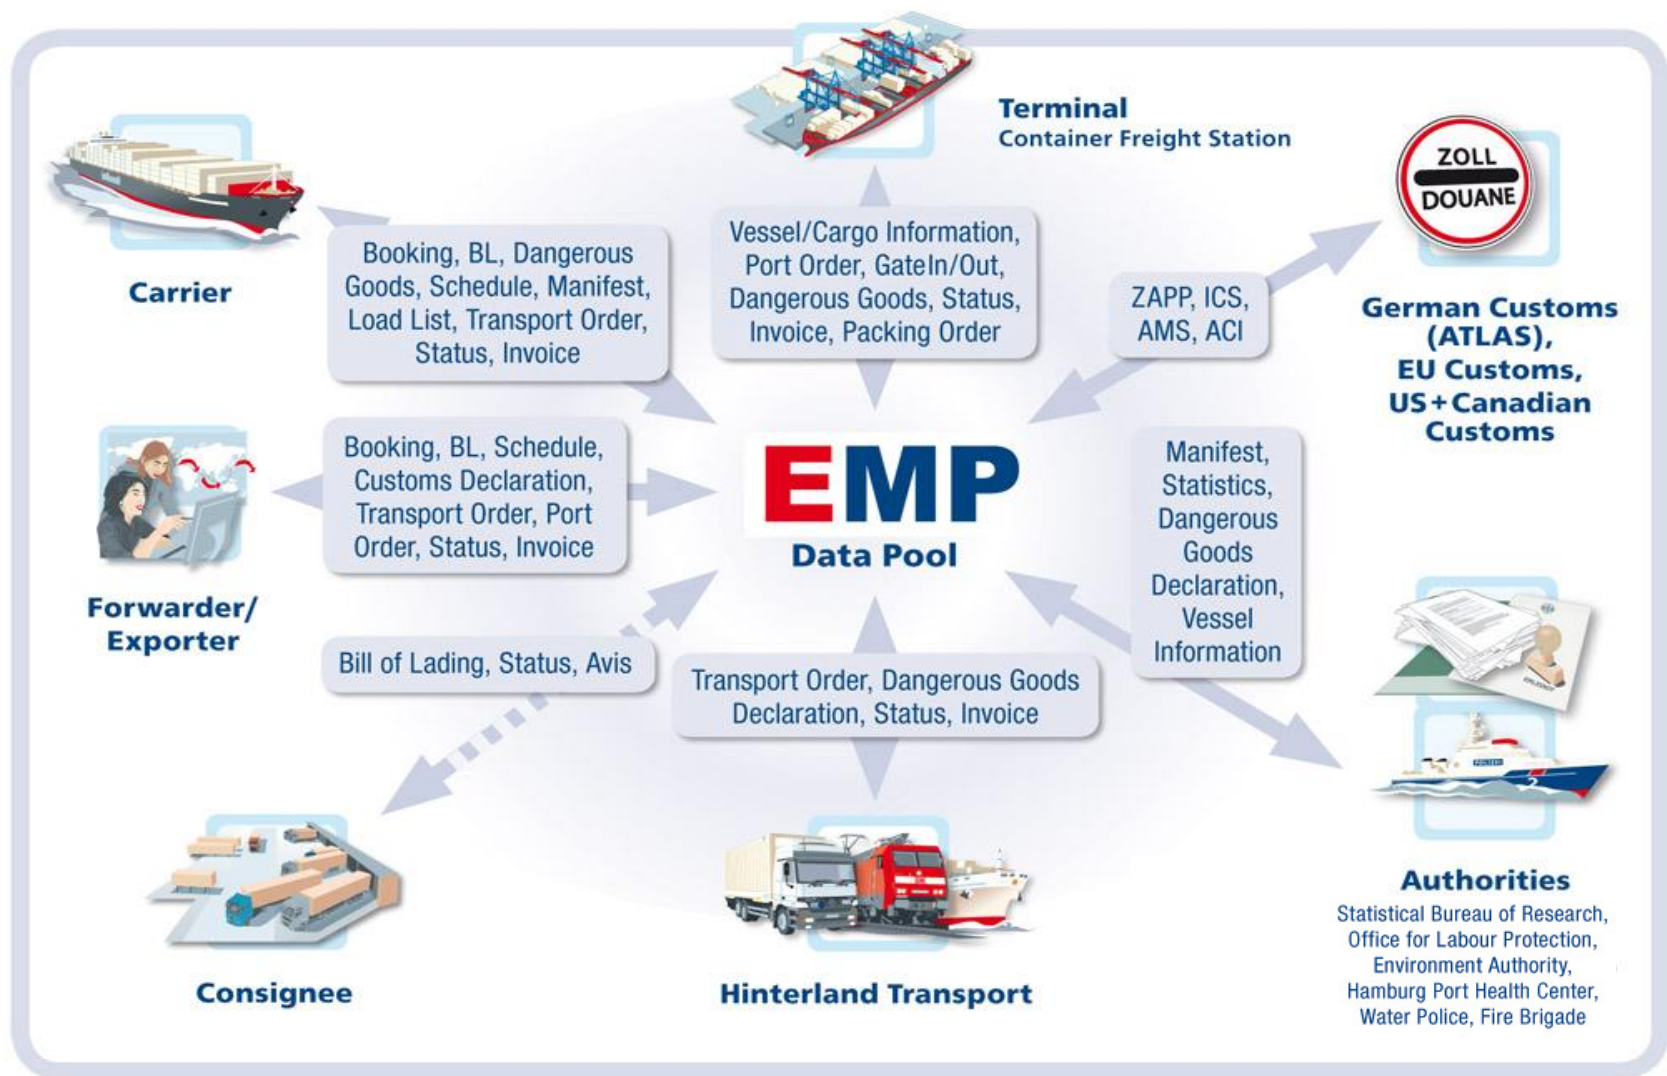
Terminal
Container Freight Station

Carrier

Booking, BL, Dangerous Goods, Schedule, Manifest, Load List, Transport Order, Status, Invoice

Vessel/Cargo Information, Port Order, GateIn/Out, Dangerous Goods, Status, Invoice, Packing Order

ZOLL
DOUANE

ZAPP, ICS, AMS, ACI

German Customs (ATLAS), EU Customs, US+Canadian Customs

Booking, BL, Schedule, Customs Declaration, Transport Order, Port Order, Status, Invoice

EMP
Data Pool

Manifest, Statistics, Dangerous Goods Declaration, Vessel Information

Forwarder/ Exporter

Bill of Lading, Status, Avis

Transport Order, Dangerous Goods Declaration, Status, Invoice

Authorities
Statistical Bureau of Research, Office for Labour Protection, Environment Authority, Hamburg Port Health Center, Water Police, Fire Brigade

Consignee

Hinterland Transport